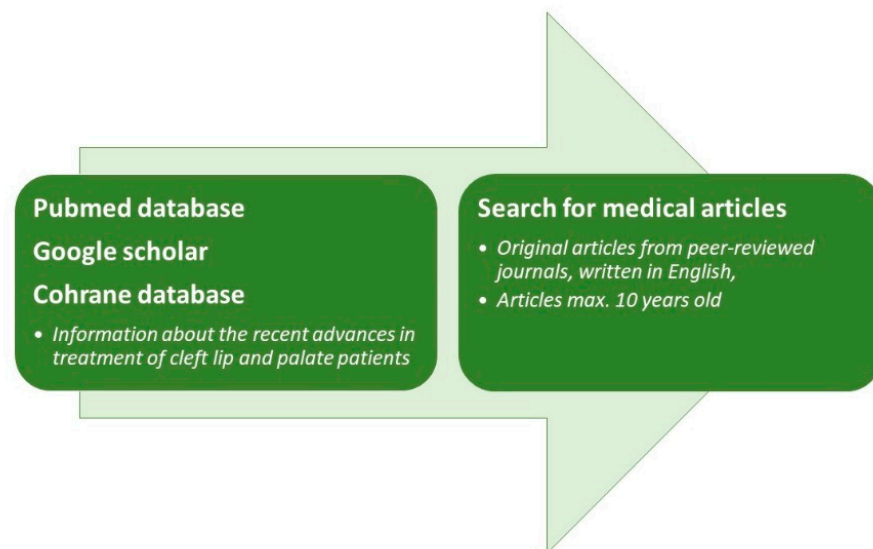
Pubmed database
Google scholar
Cohrane database
• Information about the recent advances in treatment of cleft lip and palate patients

Search for medical articles
• Original articles from peer-reviewed journals, written in English,
• Articles max. 10 years old